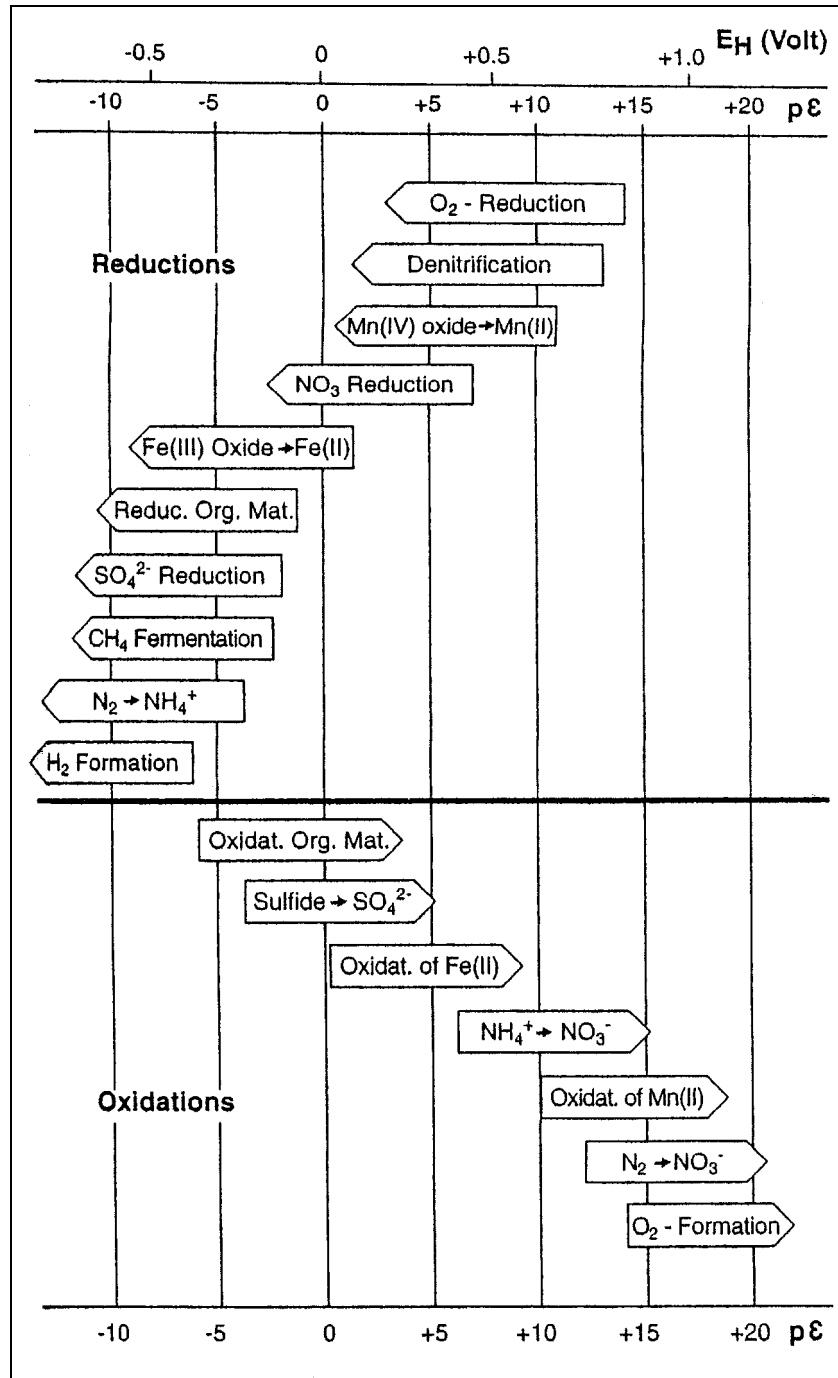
-0.5 0 +0.5 +1.0 $E_H$ (Volt)

-10 -5 0 +5 +10 +15 +20 $p\varepsilon$

$O_2$ - Reduction

Reductions

Denitrification

Mn(IV) oxide → Mn(II)

$NO_3$ Reduction

Fe(III) Oxide → Fe(II)

Reduc. Org. Mat.

$SO_4^{2-}$ Reduction

$CH_4$ Fermentation

$N_2 \rightarrow NH_4^+$

$H_2$ Formation

Oxidat. Org. Mat.

Sulfide → $SO_4^{2-}$

Oxidat. of Fe(II)

$NH_4^+ \rightarrow NO_3^-$

Oxidations

Oxidat. of Mn(II)

$N_2 \rightarrow NO_3^-$

$O_2$ - Formation

-10 -5 0 +5 +10 +15 +20 $p\varepsilon$